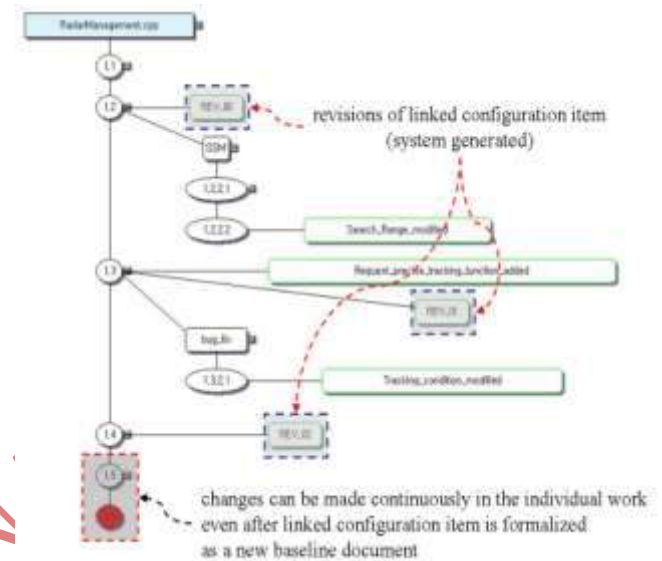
RadarManagement.cpp

1.1

1.2

REV_III

revisions of linked configuration item (system generated)

SSM

1.2.2.1

1.2.2.2

Search_Range_modified

1.3

Request_specific_tracking_function_added

REV_III

bug_fix

1.3.2.1

Tracking_condition_modified

1.4

REV_III

1.5

changes can be made continuously in the individual work even after linked configuration item is formalized as a new baseline document